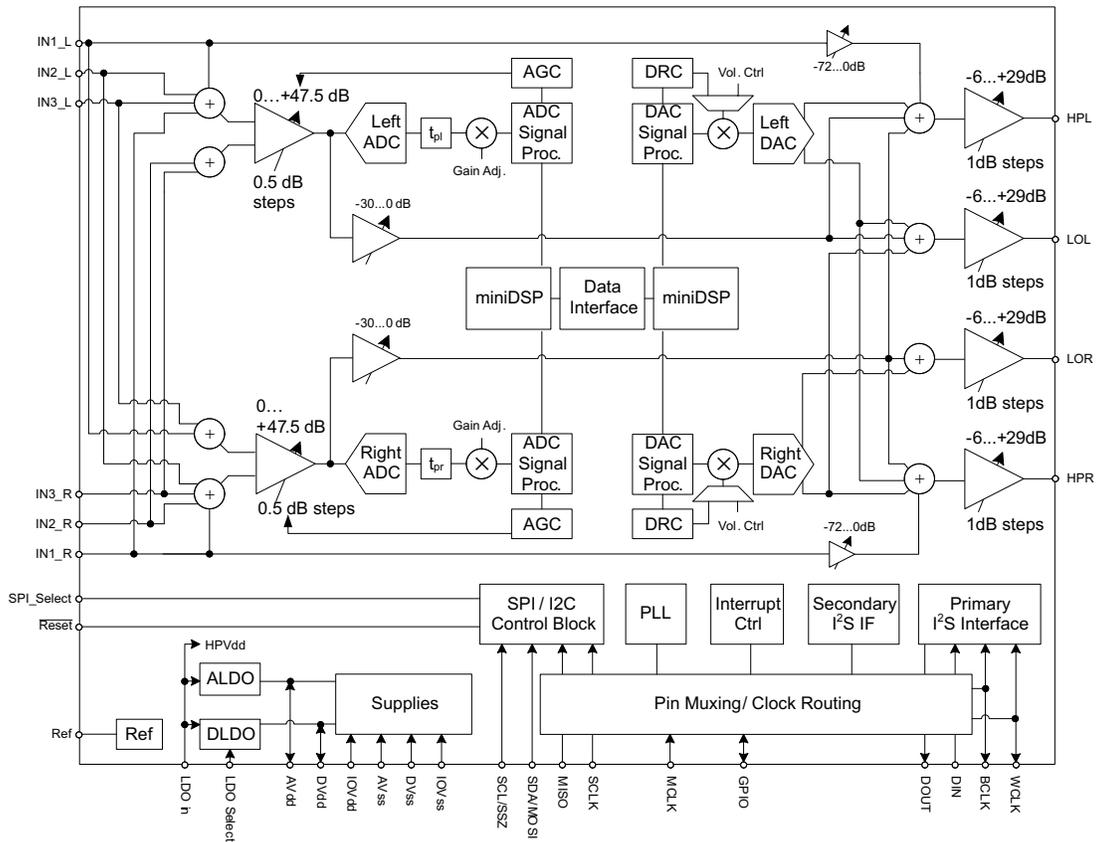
IN1_L
IN2_L
IN3_L
AGC
DRC
Vol. Ctrl
-72...0dB
-6...+29dB
0…+47.5 dB
Left ADC
$t_{pl}$
ADC Signal Proc.
DAC Signal Proc.
Left DAC
HPL
Gain Adj.
1dB steps
0.5 dB steps
-30...0 dB
-6...+29dB
LOL
1dB steps
miniDSP
Data Interface
miniDSP
-30...0 dB
-6...+29dB
LOR
1dB steps
0…+47.5 dB
Gain Adj.
-6...+29dB
Right ADC
$t_{pr}$
ADC Signal Proc.
DAC Signal Proc.
Right DAC
HPR
IN3_R
IN2_R
0.5 dB steps
AGC
DRC
Vol. Ctrl
1dB steps
IN1_R
-72...0dB
SPI_Select
Reset
SPI / I2C Control Block
PLL
Interrupt Ctrl
Secondary $I^2S$ IF
Primary $I^2S$ Interface
HPVdd
ALDO
Supplies
Pin Muxing/ Clock Routing
Ref
Ref
DLDO
LDO In
LDO Select
AVdd
DVdd
IOVdd
AVss
DVss
IOVss
SCL/SSZ
SDA/MOSI
MISO
SCLK
MCLK
GPIO
DOUT
DIN
BCLK
WCLK